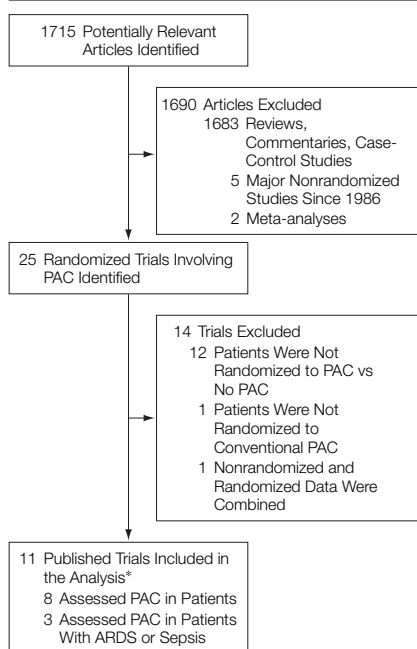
1715 Potentially Relevant Articles Identified

1690 Articles Excluded
1683 Reviews, Commentaries, Case-Control Studies
5 Major Nonrandomized Studies Since 1986
2 Meta-analyses

25 Randomized Trials Involving PAC Identified

14 Trials Excluded
12 Patients Were Not Randomized to PAC vs No PAC
1 Patients Were Not Randomized to Conventional PAC
1 Nonrandomized and Randomized Data Were Combined

11 Published Trials Included in the Analysis*
8 Assessed PAC in Patients
3 Assessed PAC in Patients With ARDS or Sepsis